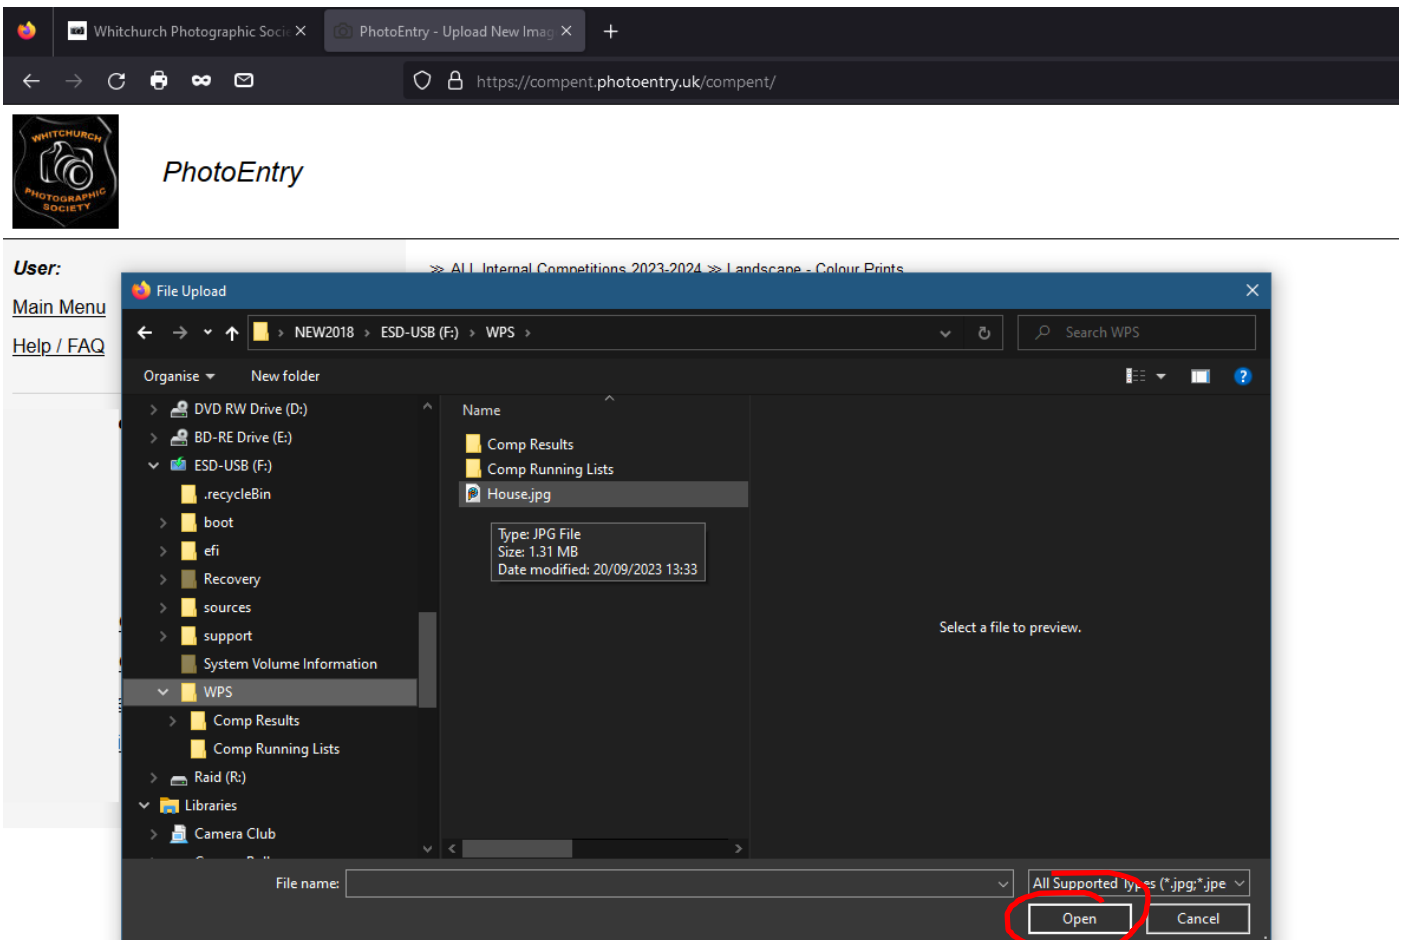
Whitchurch Photographic Soci
PhotoEntry - Upload New Imag
+
https://compent.photoentry.uk/compent/

WHITCHURCH PHOTOGRAPHIC SOCIETY

PhotoEntry

User:
Main Menu
Help / FAQ

≫ ALL Internal Competitions 2023-2024 ≫ Landscape - Colour Prints

File Upload
NEW2018 › ESD-USB (F:) › WPS ›
Search WPS
Organise
New folder
DVD RW Drive (D:)
BD-RE Drive (E:)
ESD-USB (F:)
.recycleBin
boot
efi
Recovery
sources
support
System Volume Information
WPS
Comp Results
Comp Running Lists
Raid (R:)
Libraries
Camera Club
Name
Comp Results
Comp Running Lists
House.jpg
Type: JPG File
Size: 1.31 MB
Date modified: 20/09/2023 13:33
Select a file to preview.
File name:
All Supported Types (*.jpg;*.jpe
Open
Cancel